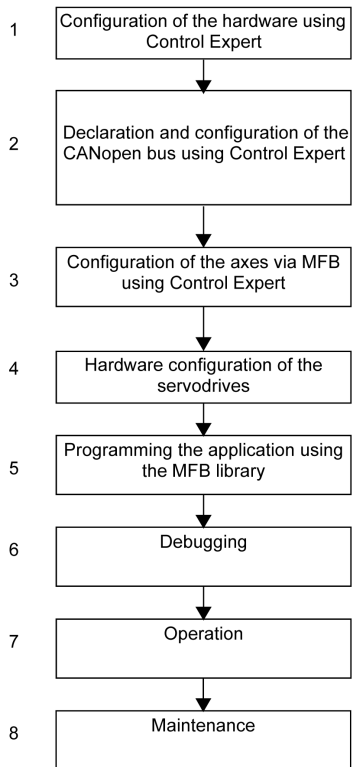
1
Configuration of the hardware using Control Expert

2
Declaration and configuration of the CANopen bus using Control Expert

3
Configuration of the axes via MFB using Control Expert

4
Hardware configuration of the servodrives

5
Programming the application using the MFB library

6
Debugging

7
Operation

8
Maintenance